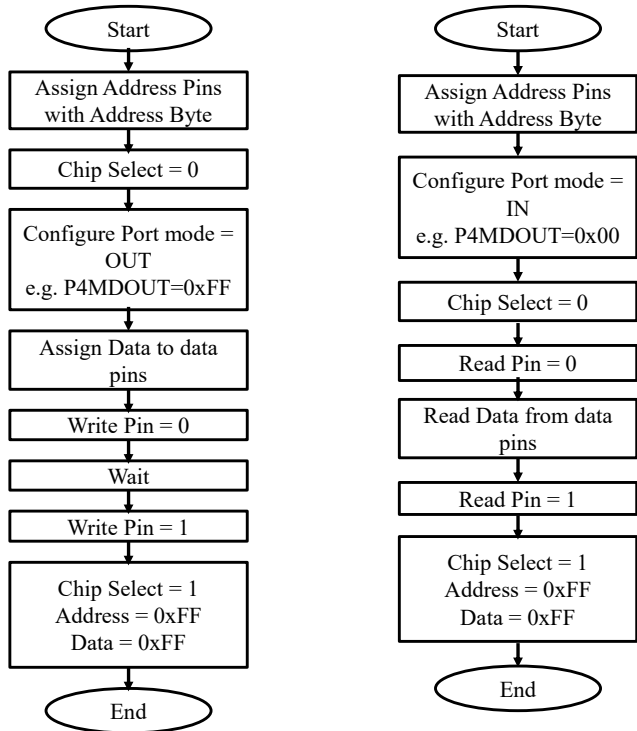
Start

Assign Address Pins with Address Byte

Chip Select = 0

Configure Port mode = OUT
e.g. P4MDOUT=0xFF

Assign Data to data pins

Write Pin = 0

Wait

Write Pin = 1

Chip Select = 1
Address = 0xFF
Data = 0xFF

End

Start

Assign Address Pins with Address Byte

Configure Port mode = IN
e.g. P4MDOUT=0x00

Chip Select = 0

Read Pin = 0

Read Data from data pins

Read Pin = 1

Chip Select = 1
Address = 0xFF
Data = 0xFF

End